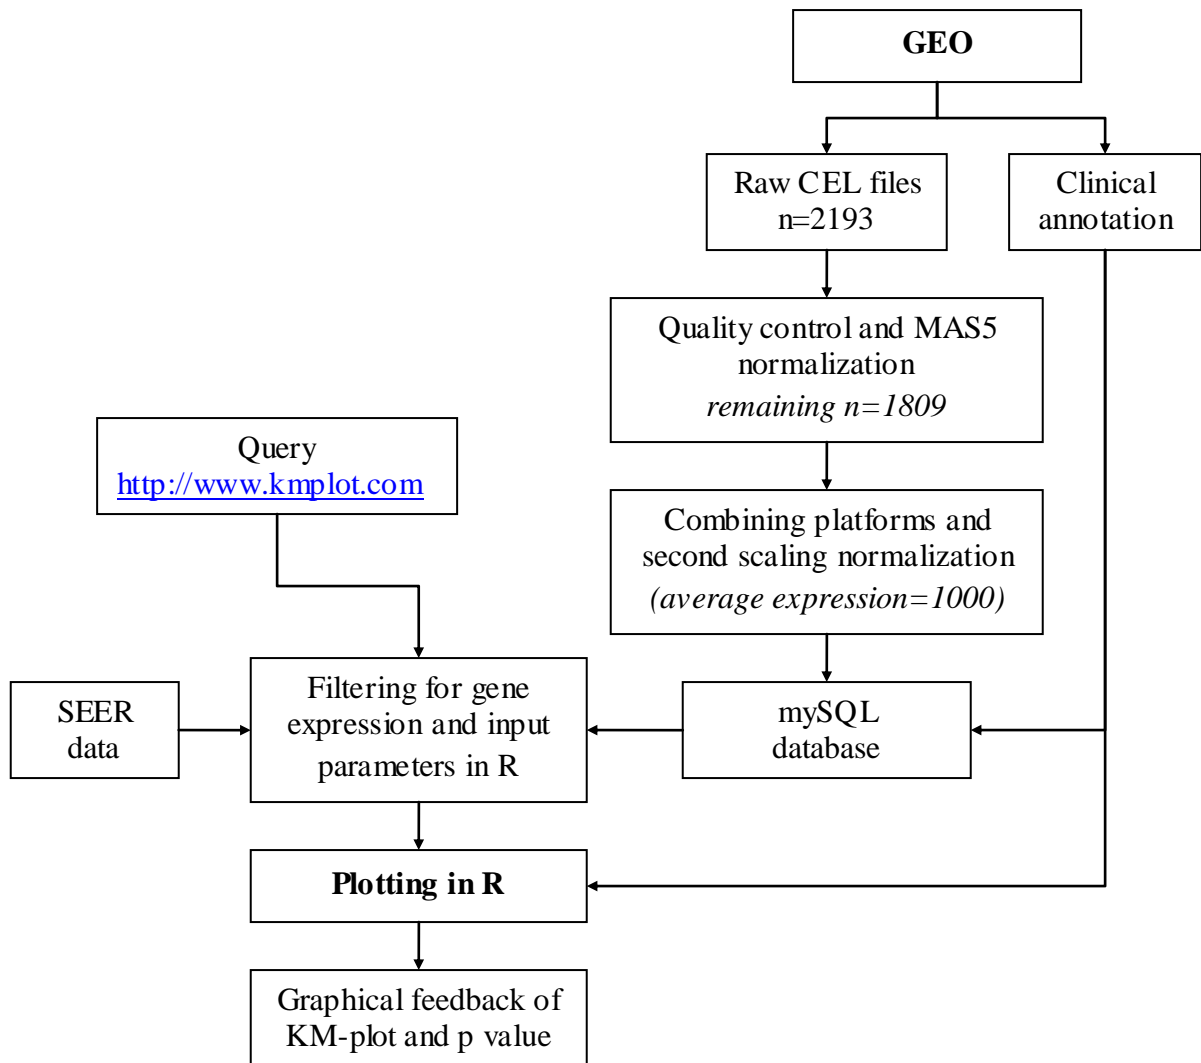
GEO

Raw CEL files
n=2193

Clinical annotation

Quality control and MAS5 normalization
*remaining n=1809*

Combining platforms and second scaling normalization
*(average expression=1000)*

Query
http://www.kmplot.com

SEER data

Filtering for gene expression and input parameters in R

mySQL database

Plotting in R

Graphical feedback of KM-plot and p value